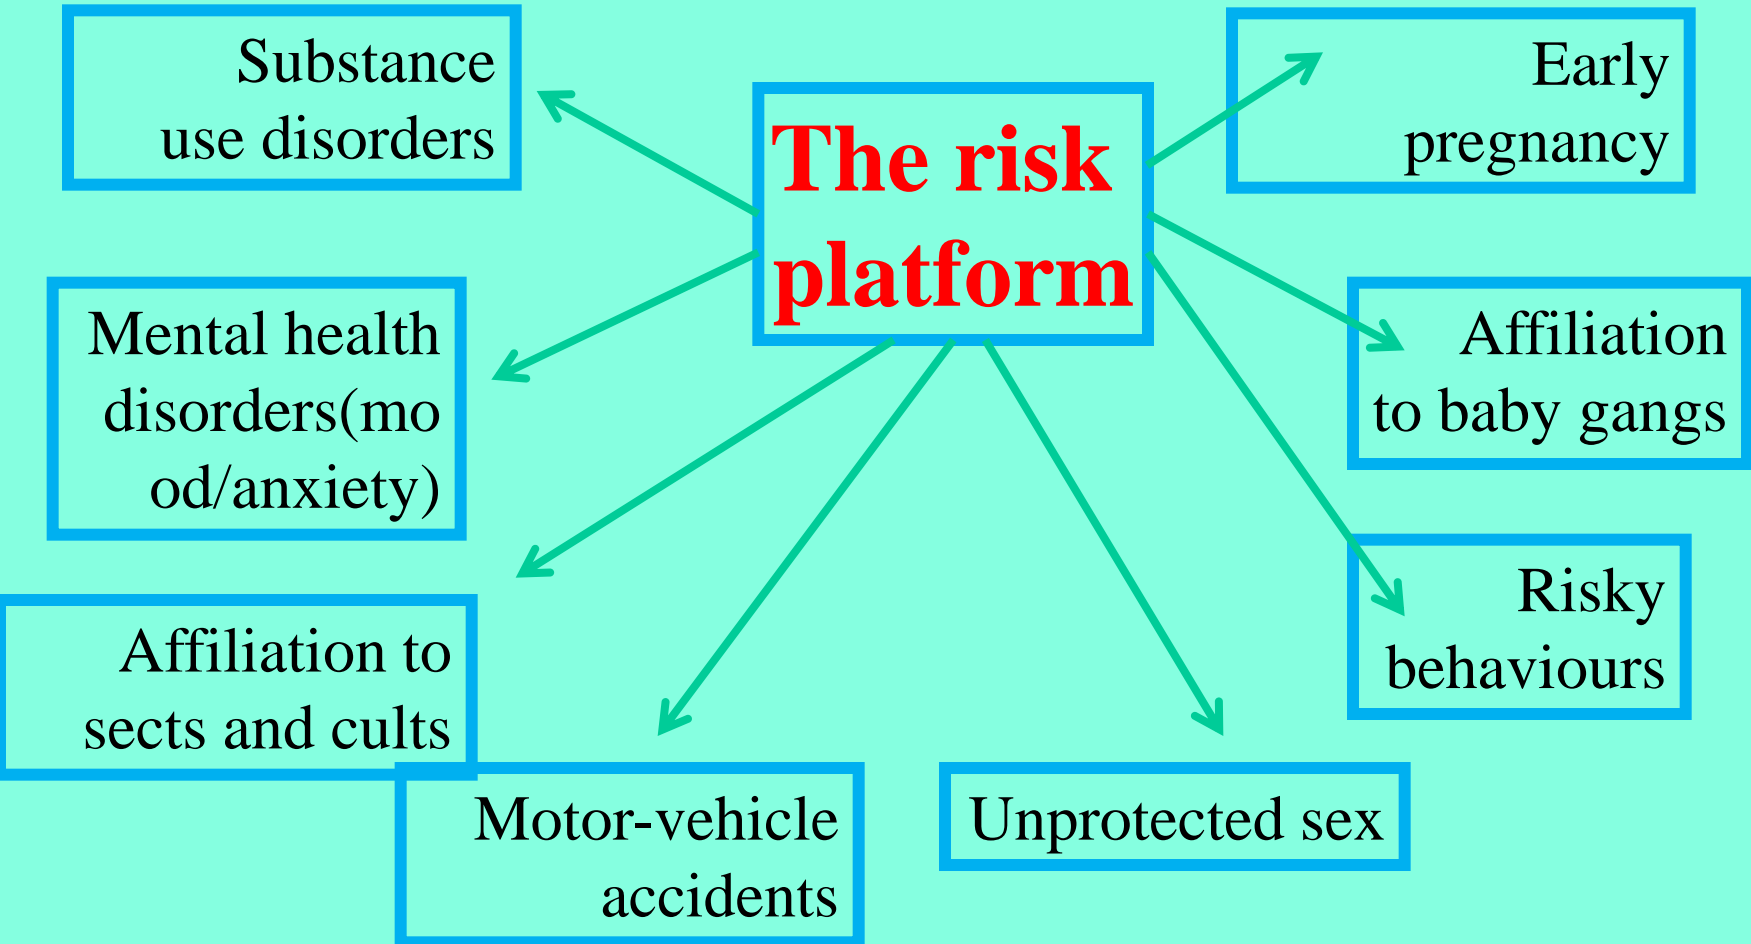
The risk platform

Substance use disorders

Early pregnancy

Mental health disorders(mo od/anxiety)

Affiliation to baby gangs

Risky behaviours

Affiliation to sects and cults

Motor-vehicle accidents

Unprotected sex